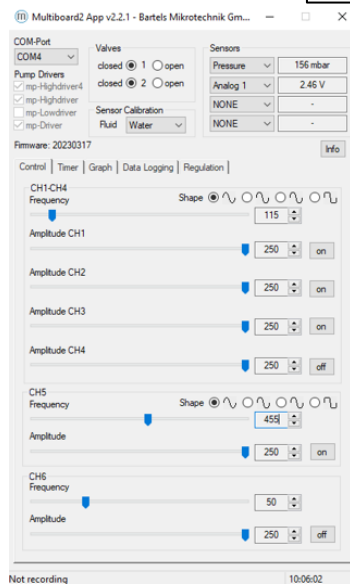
Multiboard2 App v2.2.1 - Bartels Mikrotechnik Gm...

COM-Port
COM4
Pump Drivers
mp-Highdriver4
mp-Highdriver
mp-Lowdriver
mp-Driver

Valves
closed 1 open
closed 2 open

Sensor Calibration
Fluid Water

Sensors
Pressure 156 mbar
Analog 1 2.46 V
NONE -
NONE -

Firmware: 20230317
Info

Control | Timer | Graph | Data Logging | Regulation

CH1-CH4
Frequency
Shape
115
Amplitude CH1
250 on
Amplitude CH2
250 on
Amplitude CH3
250 on
Amplitude CH4
250 off

CH5
Frequency
Shape
455
Amplitude
250 on

CH6
Frequency
50
Amplitude
250 off

Not recording
10:06:02